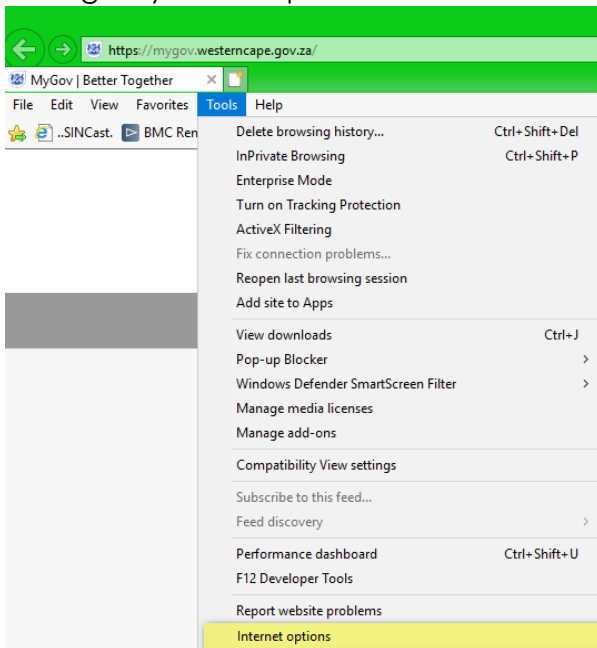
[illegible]

https://mygov.westerncape.gov.za/

MyGov | Better Together ×

File Edit View Favorites Tools Help

..SINCast. BMC Ren

Delete browsing history... Ctrl+Shift+Del
InPrivate Browsing Ctrl+Shift+P
Enterprise Mode
Turn on Tracking Protection
ActiveX Filtering
Fix connection problems...
Reopen last browsing session
Add site to Apps

View downloads Ctrl+J
Pop-up Blocker
Windows Defender SmartScreen Filter
Manage media licenses
Manage add-ons

Compatibility View settings

Subscribe to this feed...
Feed discovery

Performance dashboard Ctrl+Shift+U
F12 Developer Tools

Report website problems
Internet options